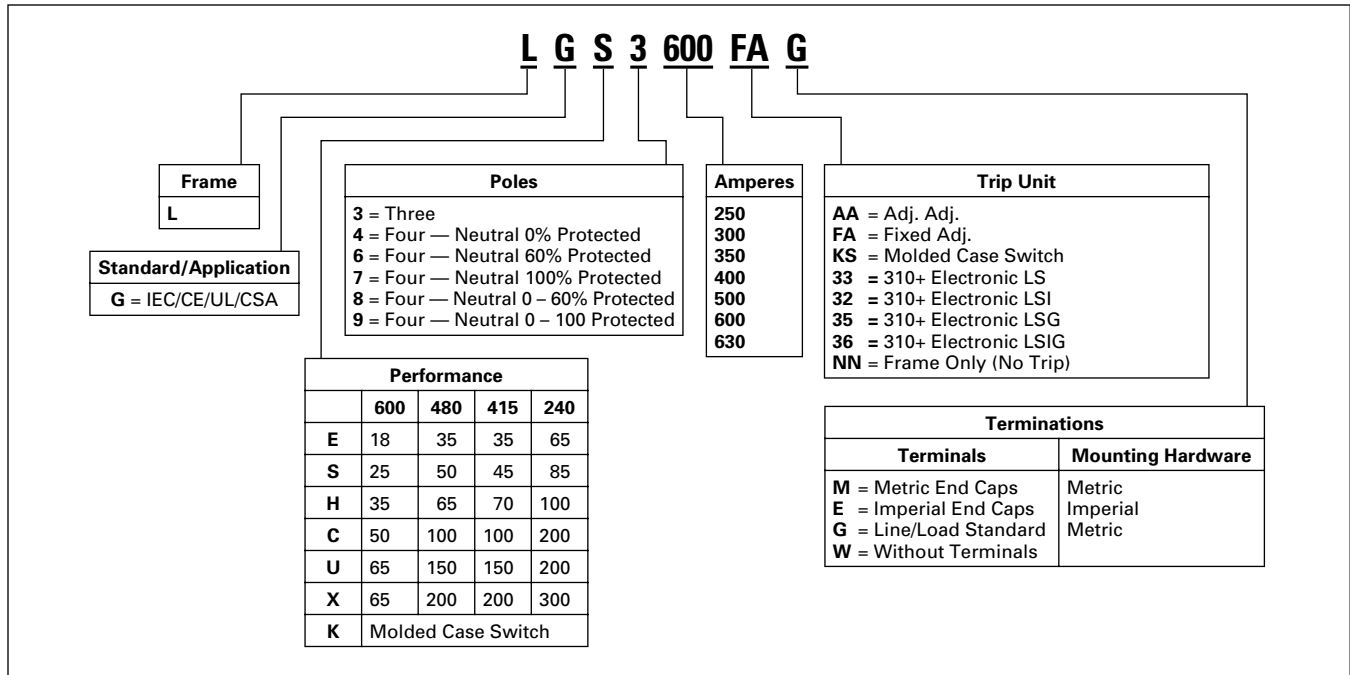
L G S 3 600 FA G

| Frame |
|---|
| L |

| Standard/Application |
|---|
| G = IEC/CE/UL/CSA |

| Poles |
|---|
| 3 = Three |
| 4 = Four — Neutral 0% Protected |
| 6 = Four — Neutral 60% Protected |
| 7 = Four — Neutral 100% Protected |
| 8 = Four — Neutral 0 – 60% Protected |
| 9 = Four — Neutral 0 – 100 Protected |

| Amperes |
|---|
| 250 |
| 300 |
| 350 |
| 400 |
| 500 |
| 600 |
| 630 |

| Trip Unit |
|---|
| AA = Adj. Adj. |
| FA = Fixed Adj. |
| KS = Molded Case Switch |
| 33 = 310+ Electronic LS |
| 32 = 310+ Electronic LSI |
| 35 = 310+ Electronic LSG |
| 36 = 310+ Electronic LSIG |
| NN = Frame Only (No Trip) |

Performance

| | 600 | 480 | 415 | 240 |
|---|---|---|---|---|
| E | 18 | 35 | 35 | 65 |
| S | 25 | 50 | 45 | 85 |
| H | 35 | 65 | 70 | 100 |
| C | 50 | 100 | 100 | 200 |
| U | 65 | 150 | 150 | 200 |
| X | 65 | 200 | 200 | 300 |
| K | Molded Case Switch | | | |

Terminations

| Terminals | Mounting Hardware |
|---|---|
| M = Metric End Caps | Metric |
| E = Imperial End Caps | Imperial |
| G = Line/Load Standard | Metric |
| W = Without Terminals | |